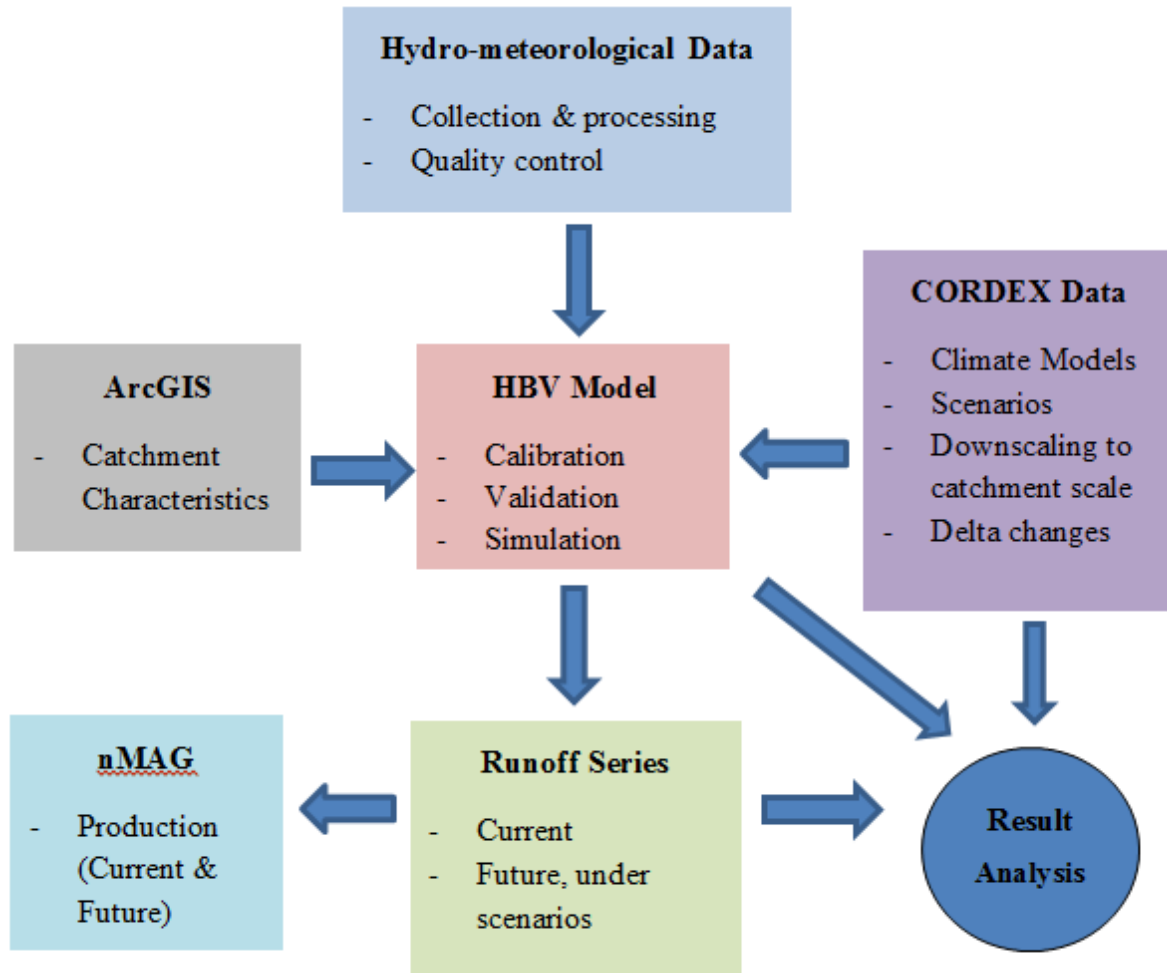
Hydro-meteorological Data

- Collection & processing
- Quality control

CORDEX Data

- Climate Models
- Scenarios
- Downscaling to catchment scale
- Delta changes

ArcGIS

- Catchment Characteristics

HBV Model

- Calibration
- Validation
- Simulation

nMAG

- Production (Current & Future)

Runoff Series

- Current
- Future, under scenarios

Result Analysis